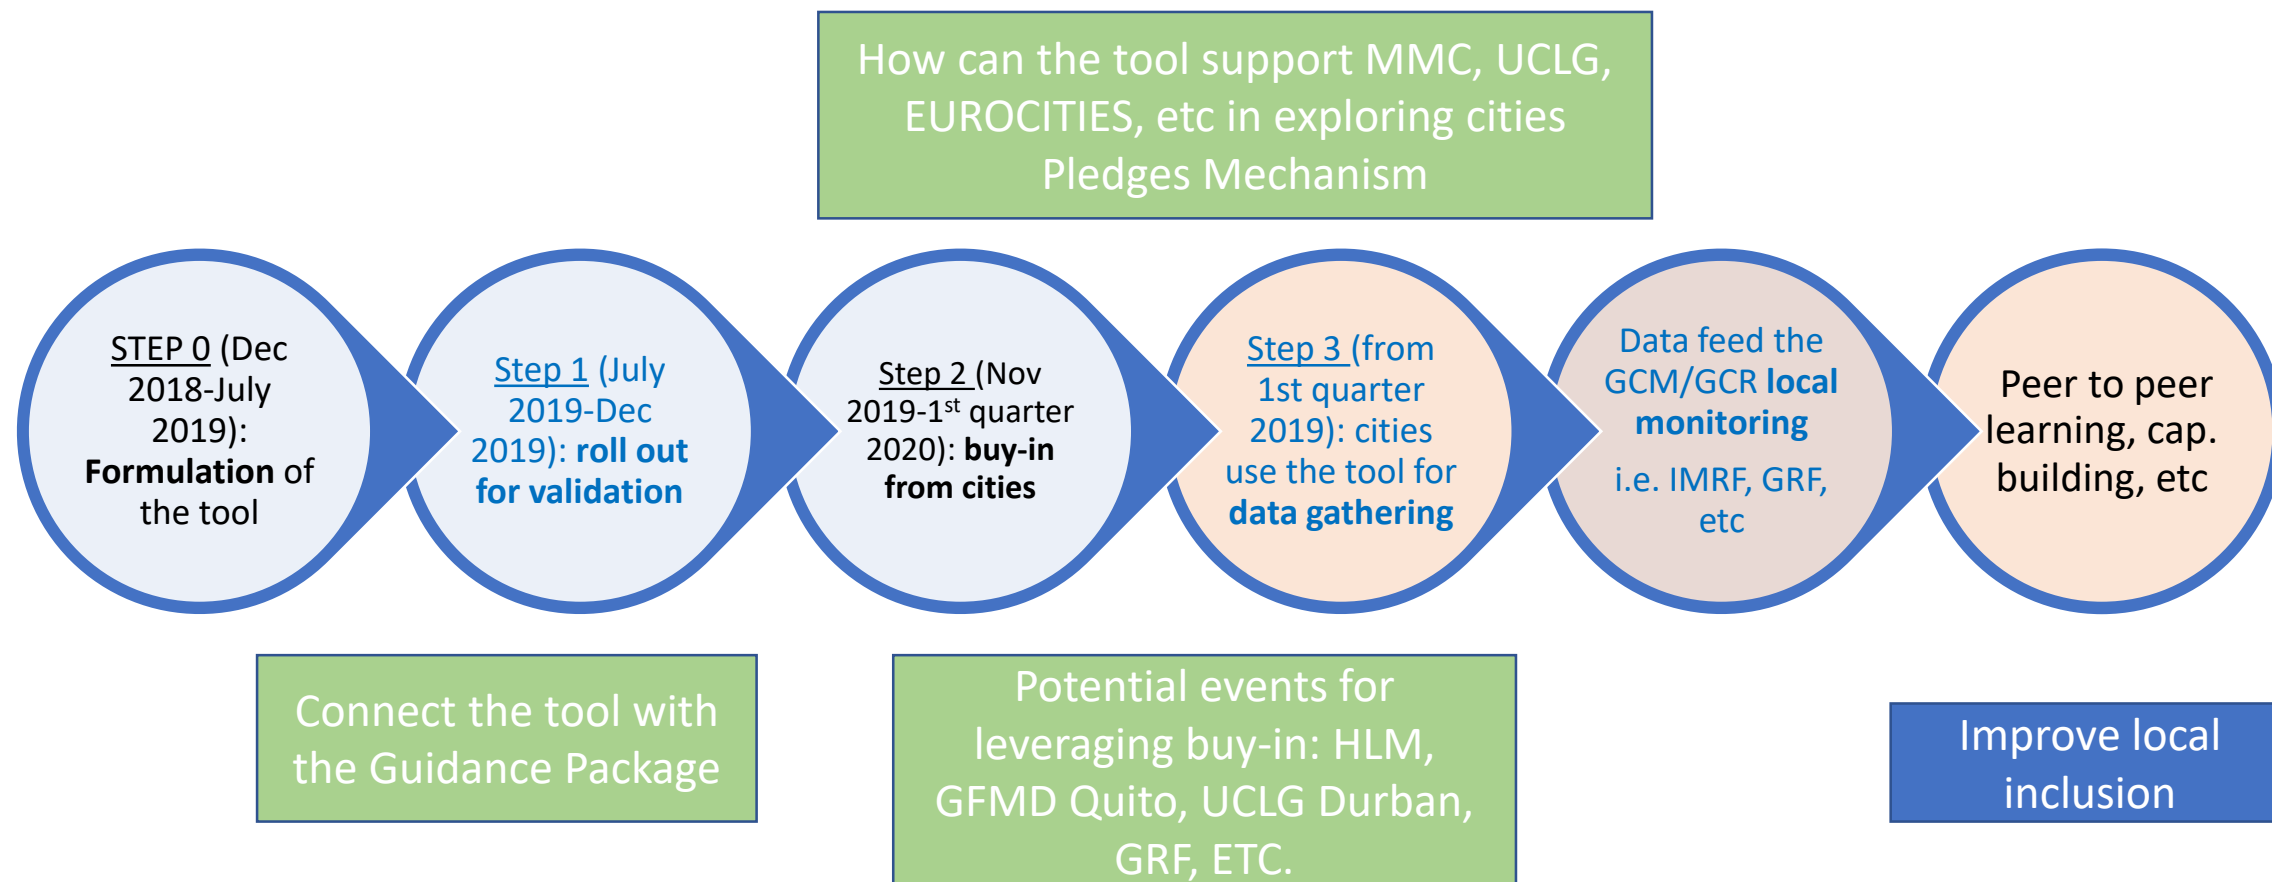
How can the tool support MMC, UCLG, EUROCITIES, etc in exploring cities Pledges Mechanism

STEP 0 (Dec 2018-July 2019): Formulation of the tool

Step 1 (July 2019-Dec 2019): roll out for validation

Step 2 (Nov 2019-1$^{st}$ quarter 2020): buy-in from cities

Step 3 (from 1st quarter 2019): cities use the tool for data gathering

Data feed the GCM/GCR local monitoring

i.e. IMRF, GRF, etc

Peer to peer learning, cap. building, etc

Connect the tool with the Guidance Package

Potential events for leveraging buy-in: HLM, GFMD Quito, UCLG Durban, GRF, ETC.

Improve local inclusion